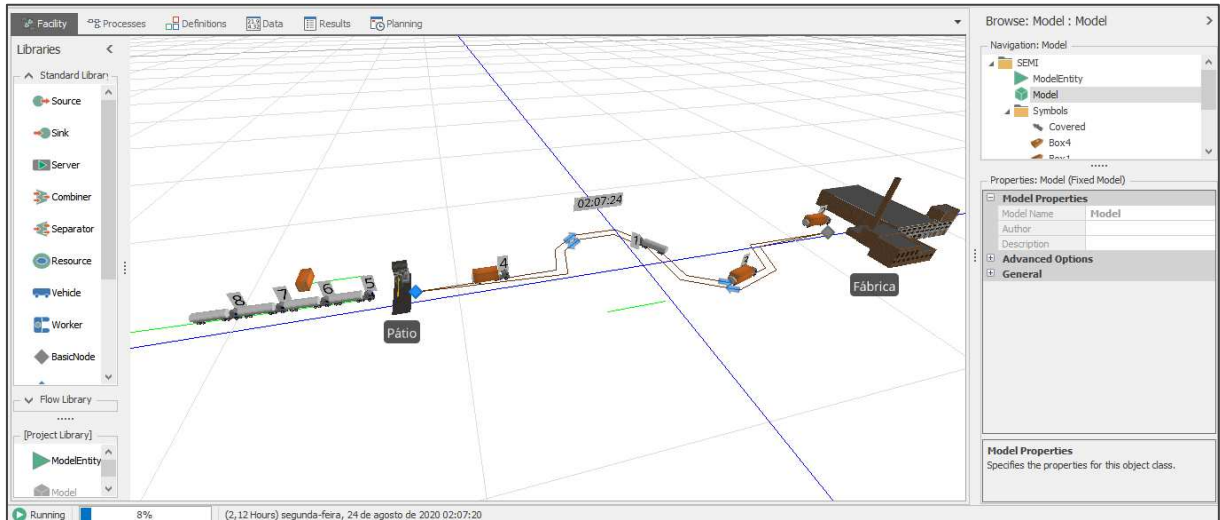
Facility Processes Definitions Data Results Planning

Libraries <

Standard Library

Source
Sink
Server
Combiner
Separator
Resource
Vehicle
Worker
BasicNode

Flow Library

[Project Library]

ModelEntity
Model

02:07:24

8 7 6 5 4 1 2

Pátio

Fábrica

Browse: Model : Model

Navigation: Model

SEMI
ModelEntity
Model
Symbols
Covered
Box4

Properties: Model (Fixed Model)

Model Properties
Model Name Model
Author
Description
Advanced Options
General

Model Properties
Specifies the properties for this object class.

Running 8% (2,12 Hours) segunda-feira, 24 de agosto de 2020 02:07:20